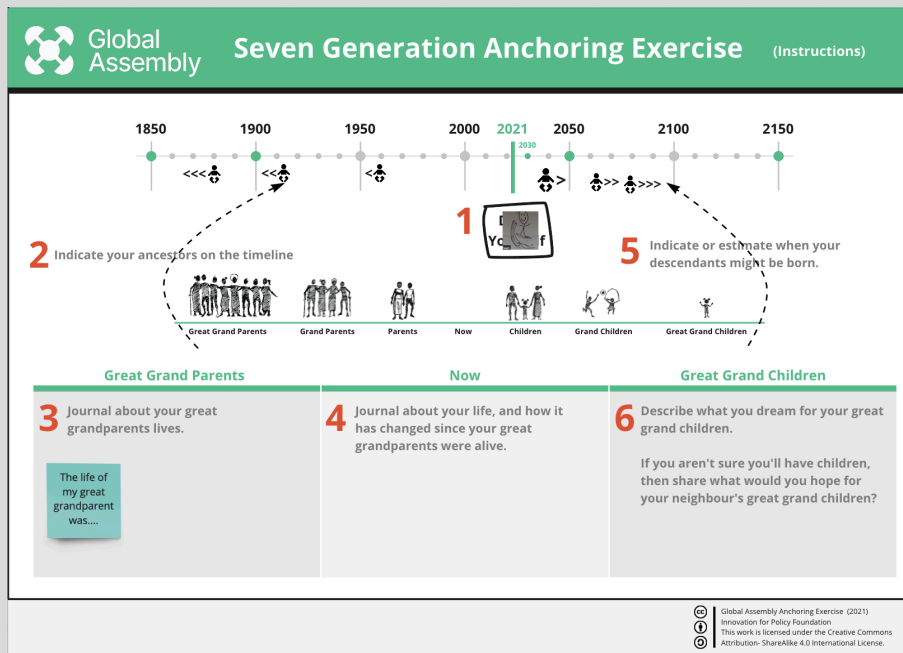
Global Assembly

Seven Generation Anchoring Exercise (Instructions)

1850 1900 1950 2000 2021 2050 2100 2150

2030

<<< << < > >> >>>

1 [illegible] Yo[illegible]f

2 Indicate your ancestors on the timeline

5 Indicate or estimate when your descendants might be born.

Great Grand Parents | Grand Parents | Parents | Now | Children | Grand Children | Great Grand Children

Great Grand Parents

3 Journal about your great grandparents lives.

The life of my great grandparent was....

Now

4 Journal about your life, and how it has changed since your great grandparents were alive.

Great Grand Children

6 Describe what you dream for your great grand children.

If you aren't sure you'll have children, then share what would you hope for your neighbour's great grand children?

Global Assembly Anchoring Exercise (2021)
Innovation for Policy Foundation
This work is licensed under the Creative Commons Attribution- ShareAlike 4.0 International License.